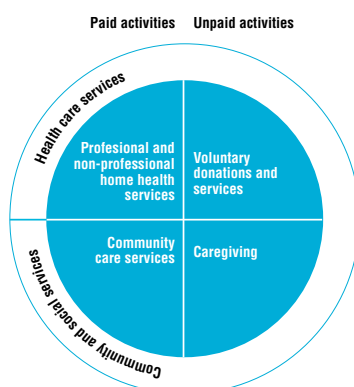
Paid activities Unpaid activities

Health care services

Profesional and non-professional home health services

Voluntary donations and services

Community care services

Caregiving

Community and social services